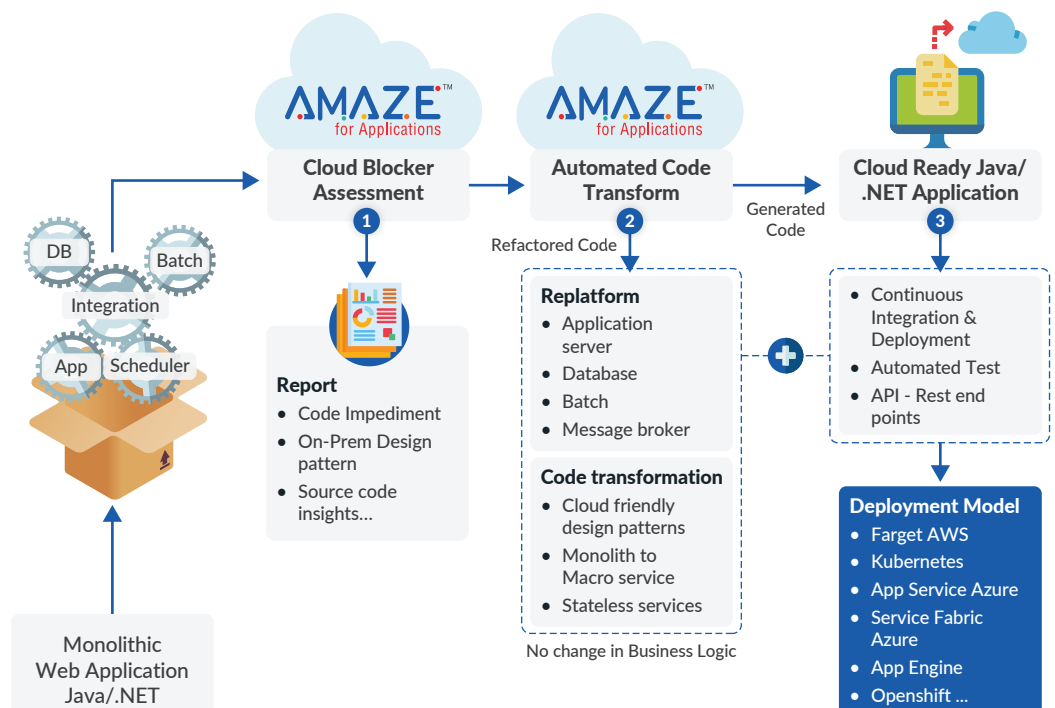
DB

Batch

Integration

App

Scheduler

Monolithic Web Application Java/.NET

AMAZE™ for Applications

Cloud Blocker Assessment

1

Report
- Code Impediment
- On-Prem Design pattern
- Source code insights...

AMAZE™ for Applications

Automated Code Transform

2

Refactored Code

Replatform
- Application server
- Database
- Batch
- Message broker

Code transformation
- Cloud friendly design patterns
- Monolith to Macro service
- Stateless services

No change in Business Logic

Generated Code

Cloud Ready Java/ .NET Application

3

- Continuous Integration & Deployment
- Automated Test
- API - Rest end points

Deployment Model
- Farget AWS
- Kubernetes
- App Service Azure
- Service Fabric Azure
- App Engine
- Openshift ...